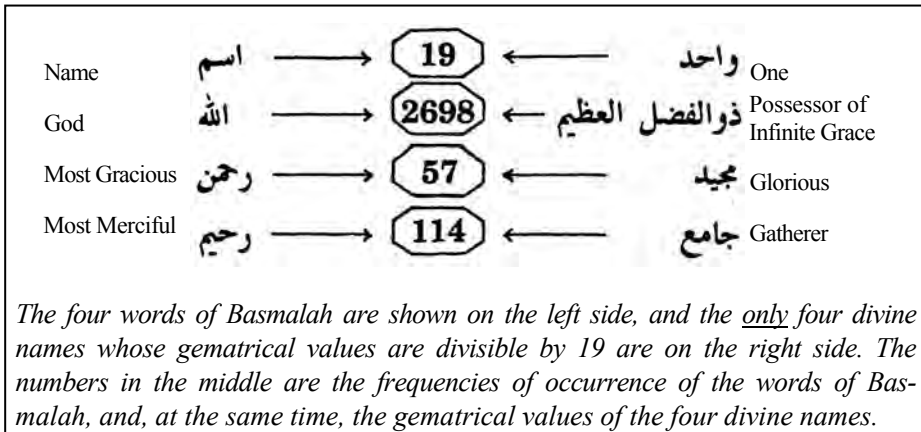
Name اسم → 19 ← واحد One

God الله → 2698 ← ذوالفضل العظيم Possessor of Infinite Grace

Most Gracious رحمن → 57 ← مجيد Glorious

Most Merciful رحيم → 114 ← جامع Gatherer

*The four words of Basmalah are shown on the left side, and the only four divine names whose gematrical values are divisible by 19 are on the right side. The numbers in the middle are the frequencies of occurrence of the words of Basmalah, and, at the same time, the gematrical values of the four divine names.*